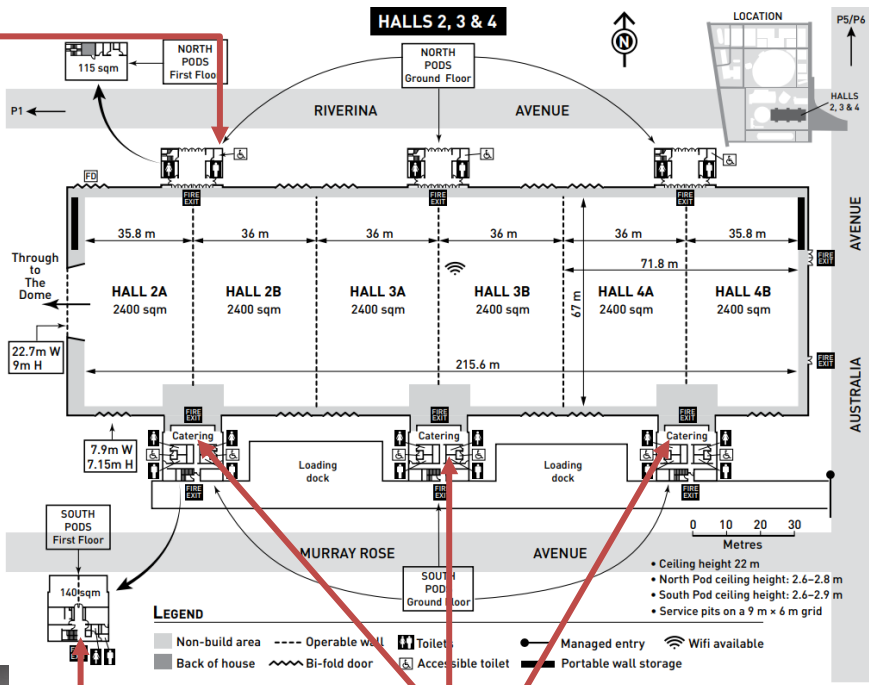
HALLS 2, 3 & 4

N

LOCATION

P5/P6

HALLS 2, 3 & 4

115 sqm

NORTH PODS First Floor

NORTH PODS Ground Floor

P1

RIVERINA AVENUE

FD

FIRE EXIT

FIRE EXIT

FIRE EXIT

AVENUE

35.8 m

36 m

36 m

36 m

36 m

35.8 m

71.8 m

FIRE EXIT

Through to The Dome

HALL 2A 2400 sqm

HALL 2B 2400 sqm

HALL 3A 2400 sqm

HALL 3B 2400 sqm

HALL 4A 2400 sqm

HALL 4B 2400 sqm

67 m

22.7m W 9m H

215.6 m

FIRE EXIT

AUSTRALIA

FIRE EXIT

FIRE EXIT

FIRE EXIT

Catering

Catering

Catering

7.9m W 7.15m H

Loading dock

Loading dock

FIRE EXIT

FIRE EXIT

FIRE EXIT

SOUTH PODS First Floor

0 10 20 30

Metres

MURRAY ROSE AVENUE

SOUTH PODS Ground Floor

140 sqm

• Ceiling height 22 m
• North Pod ceiling height: 2.6–2.8 m
• South Pod ceiling height: 2.6–2.9 m
• Service pits on a 9 m × 6 m grid

LEGEND

Non-build area

Back of house

Operable wall

Bi-fold door

Toilets

Accessible toilet

Managed entry

Wifi available

Portable wall storage